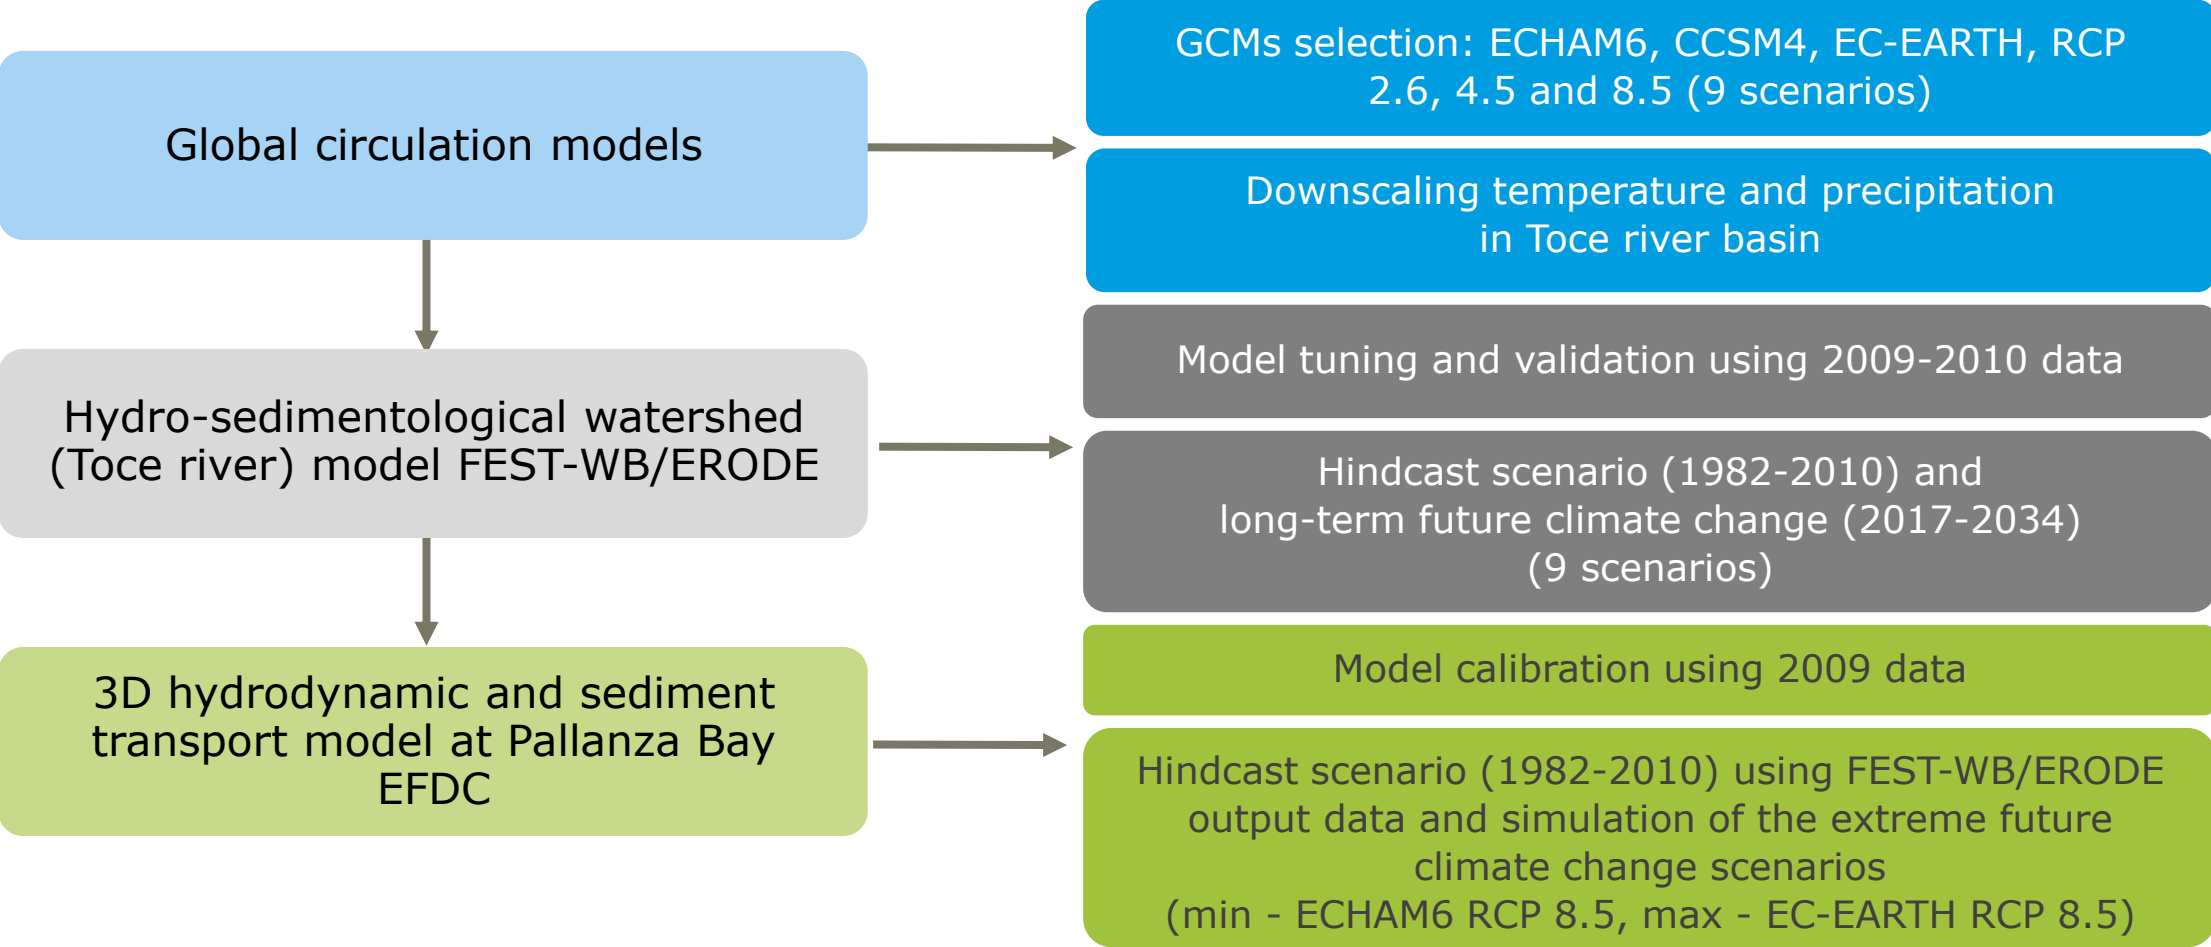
Global circulation models

GCMs selection: ECHAM6, CCSM4, EC-EARTH, RCP 2.6, 4.5 and 8.5 (9 scenarios)

Downscaling temperature and precipitation in Toce river basin

Hydro-sedimentological watershed (Toce river) model FEST-WB/ERODE

Model tuning and validation using 2009-2010 data

Hindcast scenario (1982-2010) and long-term future climate change (2017-2034) (9 scenarios)

3D hydrodynamic and sediment transport model at Pallanza Bay EFDC

Model calibration using 2009 data

Hindcast scenario (1982-2010) using FEST-WB/ERODE output data and simulation of the extreme future climate change scenarios (min - ECHAM6 RCP 8.5, max - EC-EARTH RCP 8.5)